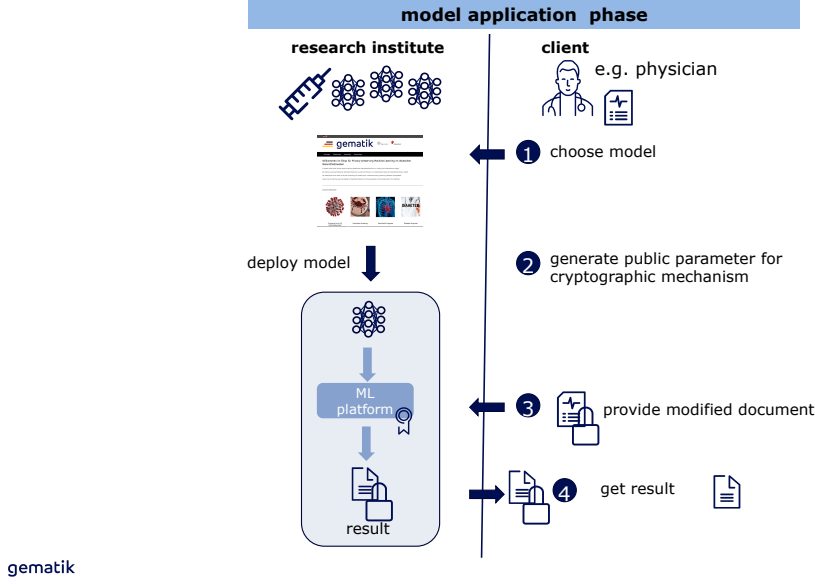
model application phase

research institute

client

e.g. physician

gematik

1 choose model

2 generate public parameter for cryptographic mechanism

deploy model

ML platform

3 provide modified document

result

4 get result

gematik